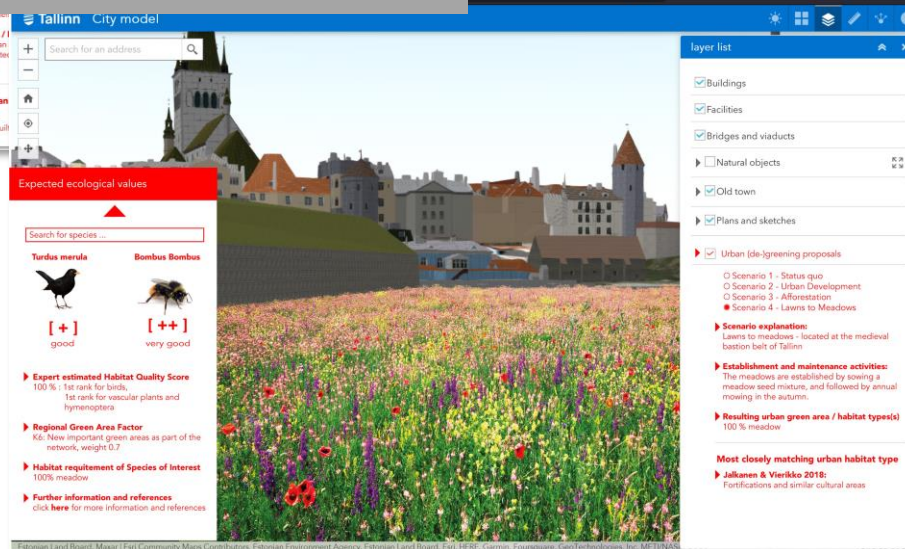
Tallinn City model

Search for an address

layer list

Buildings

Facilities

Bridges and viaducts

Natural objects

Old town

Plans and sketches

Urban (de-)greening proposals

Scenario 1 - Status quo
Scenario 2 - Urban Development
Scenario 3 - Afforestation
Scenario 4 - Lawns to Meadows

Scenario explanation:
Lawns to meadows - located at the medieval bastion belt of Tallinn

Establishment and maintenance activities:
The meadows are established by sowing a meadow seed mixture, and followed by annual mowing in the autumn.

Resulting urban green area / habitat types(s)
100 % meadow

Most closely matching urban habitat type

Jalkanen & Vierikko 2018:
Fortifications and similar cultural areas

Expected ecological values

Search for species ...

Turdus merula

Bombus Bombus

[ + ]
good

[ ++ ]
very good

Expert estimated Habitat Quality Score
100 % : 1st rank for birds, 1st rank for vascular plants and hymenoptera

Regional Green Area Factor
K6: New important green areas as part of the network, weight 0.7

Habitat requitement of Species of Interest
100% meadow

Further information and references
click here for more information and references

Estonian Land Board, Maaa | Esri Community Maps Contributors, Estonian Environment Agency, Estonian Land Board, Esri, HERE, Garmin, Foursquare, GeoTechnologies, Inc, METI/NAS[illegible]